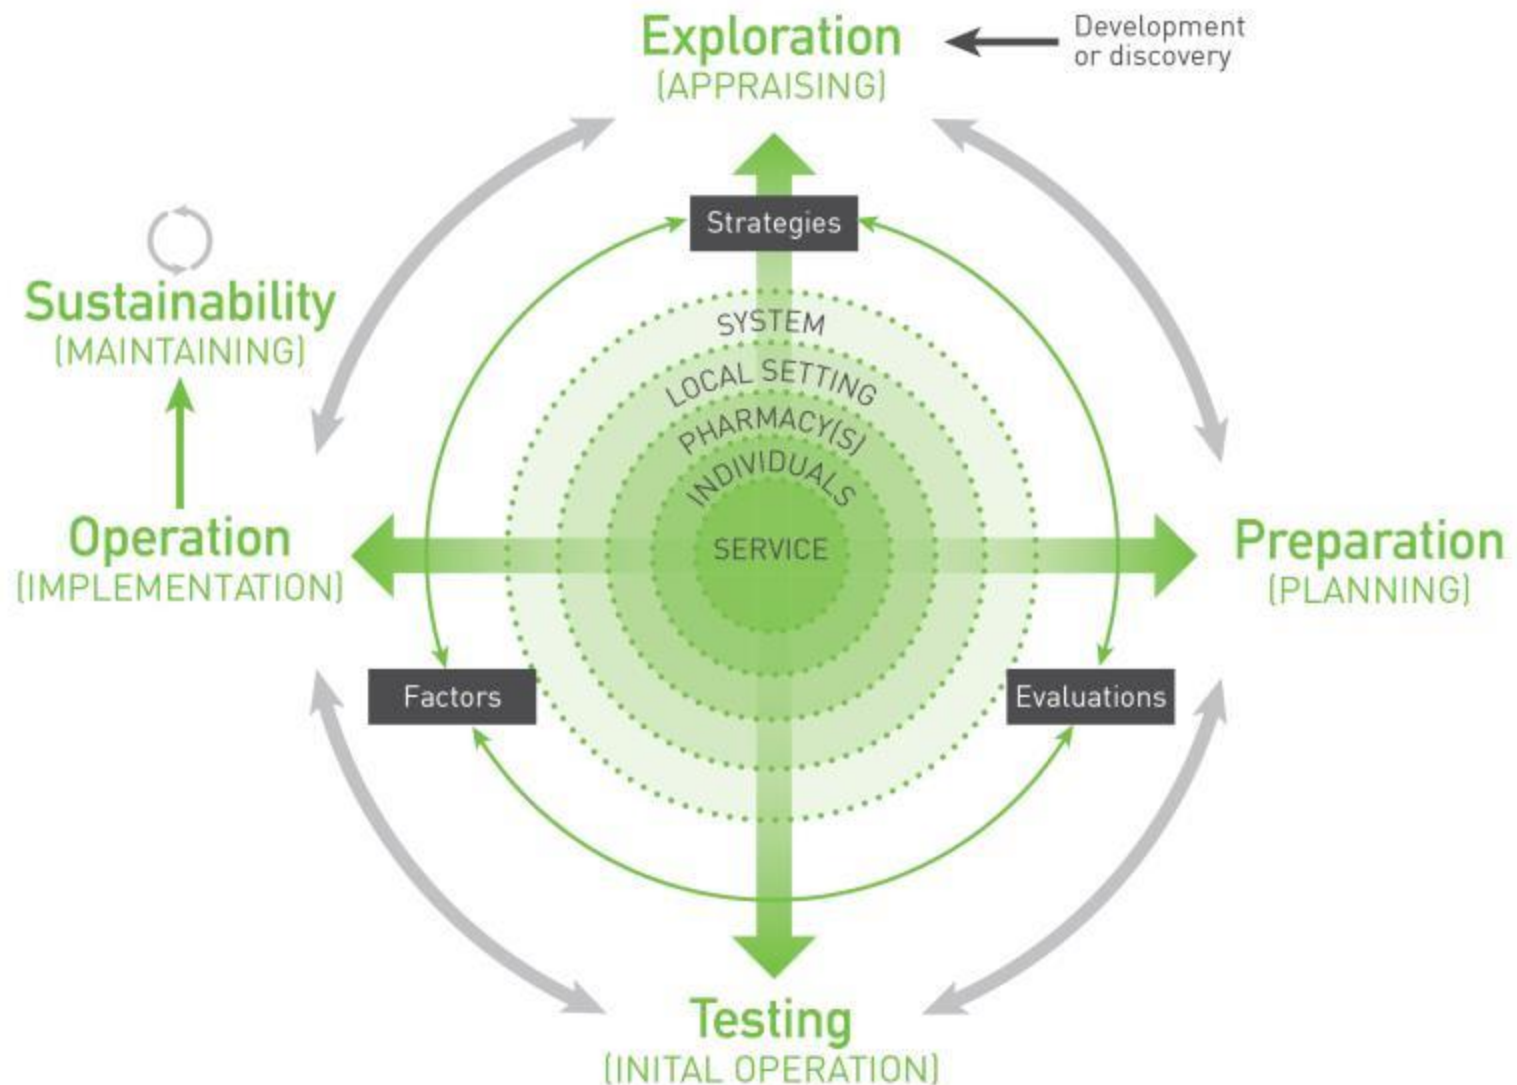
Exploration
(APPRAISING)

Development or discovery

Sustainability
(MAINTAINING)

Strategies

SYSTEM
LOCAL SETTING
PHARMACY(S)
INDIVIDUALS
SERVICE

Operation
(IMPLEMENTATION)

Preparation
(PLANNING)

Factors

Evaluations

Testing
(INITAL OPERATION)